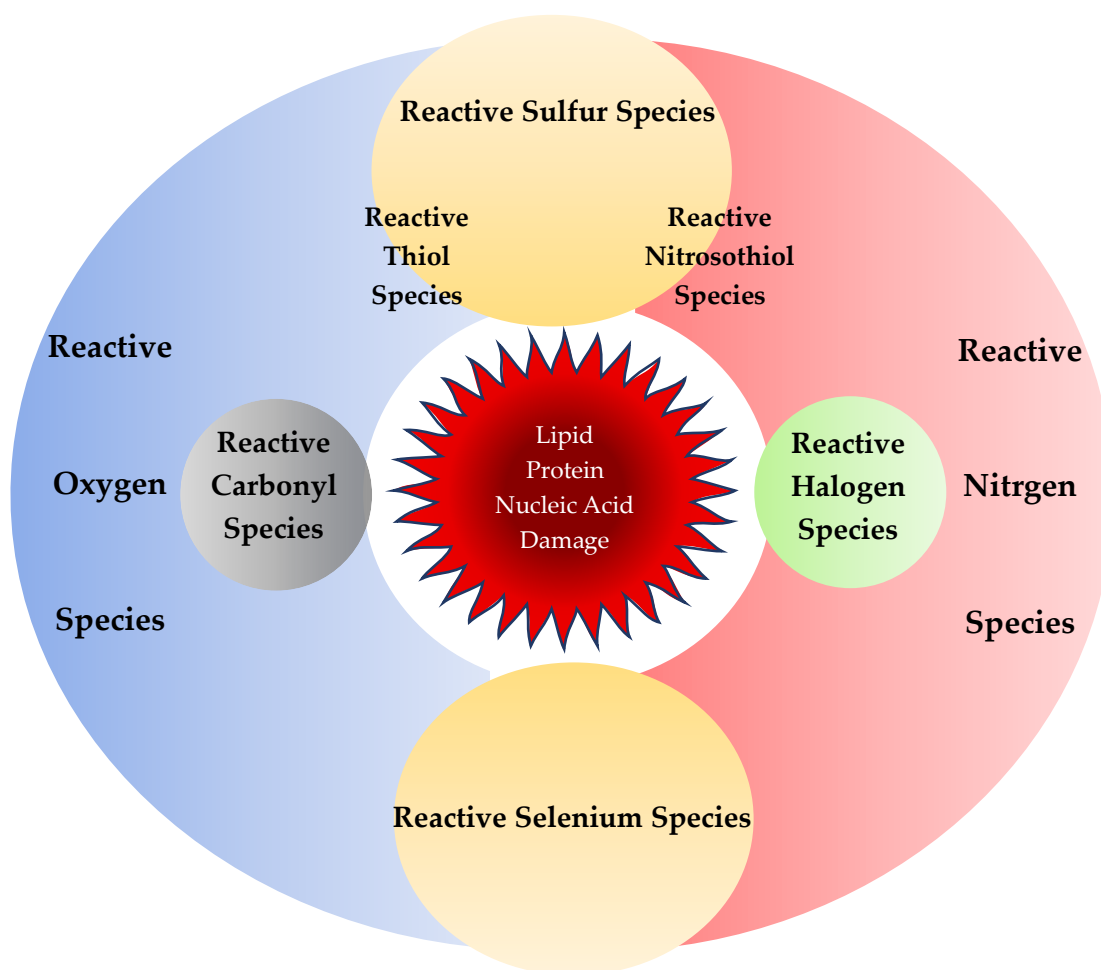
Reactive Sulfur Species

Reactive Thiol Species

Reactive Nitrosothiol Species

Reactive Oxygen Species

Reactive Carbonyl Species

Lipid Protein Nucleic Acid Damage

Reactive Halogen Species

Reactive Nitrgen Species

Reactive Selenium Species